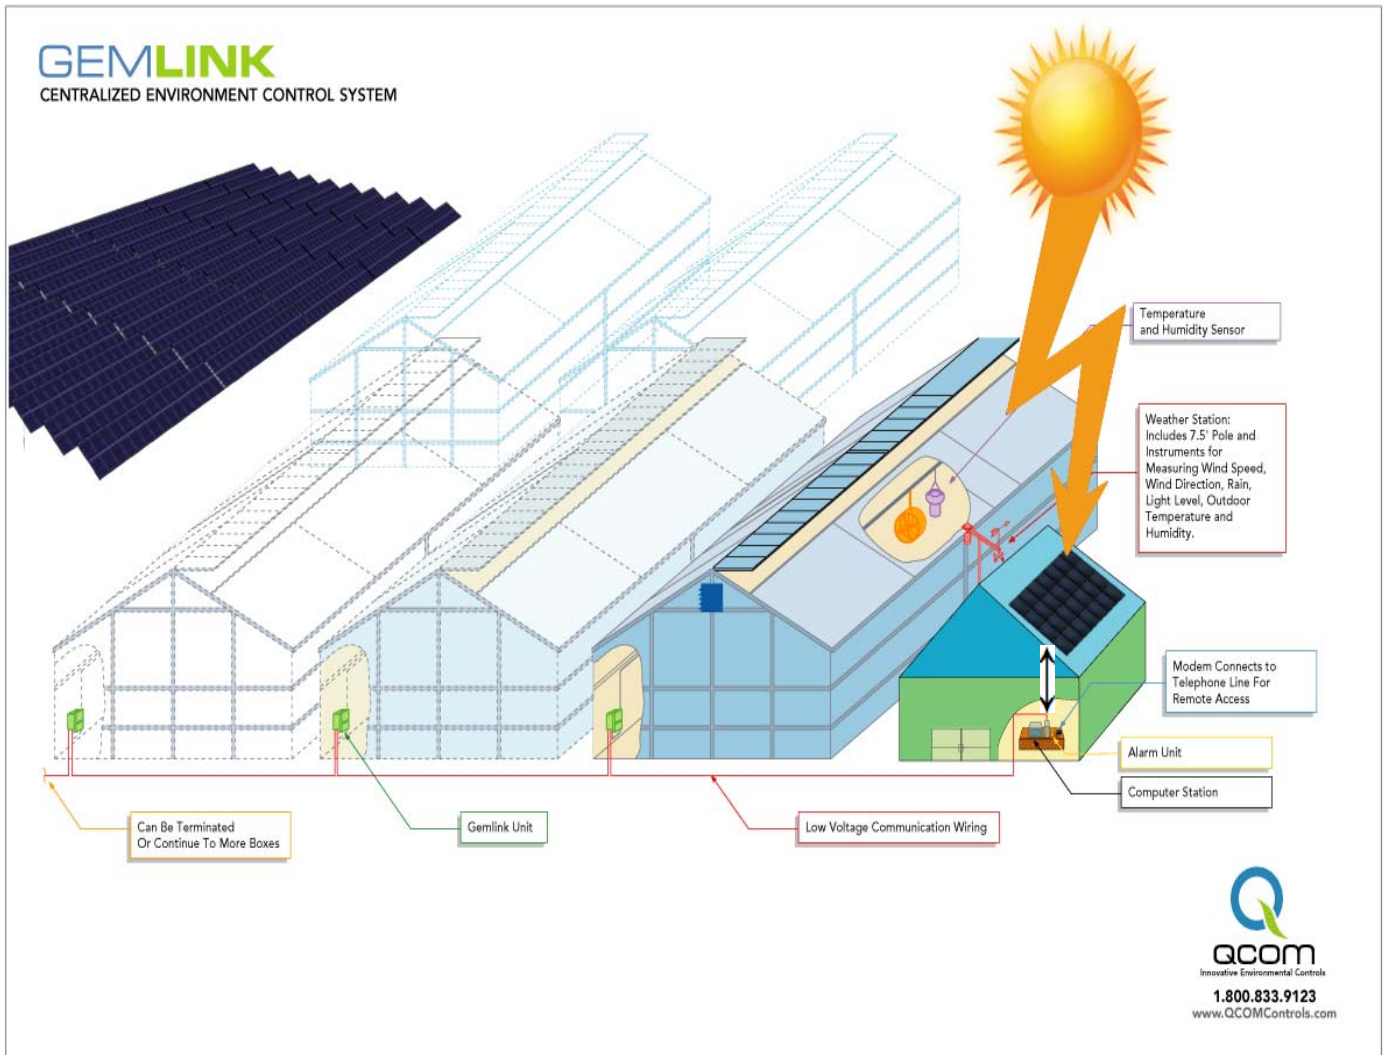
GEMLINK
CENTRALIZED ENVIRONMENT CONTROL SYSTEM

Temperature and Humidity Sensor

Weather Station: Includes 7.5' Pole and Instruments for Measuring Wind Speed, Wind Direction, Rain, Light Level, Outdoor Temperature and Humidity.

Modem Connects to Telephone Line For Remote Access

Alarm Unit

Computer Station

Can Be Terminated Or Continue To More Boxes

Gemlink Unit

Low Voltage Communication Wiring

QCOM
Innovative Environmental Controls
1.800.833.9123
www.QCOMControls.com